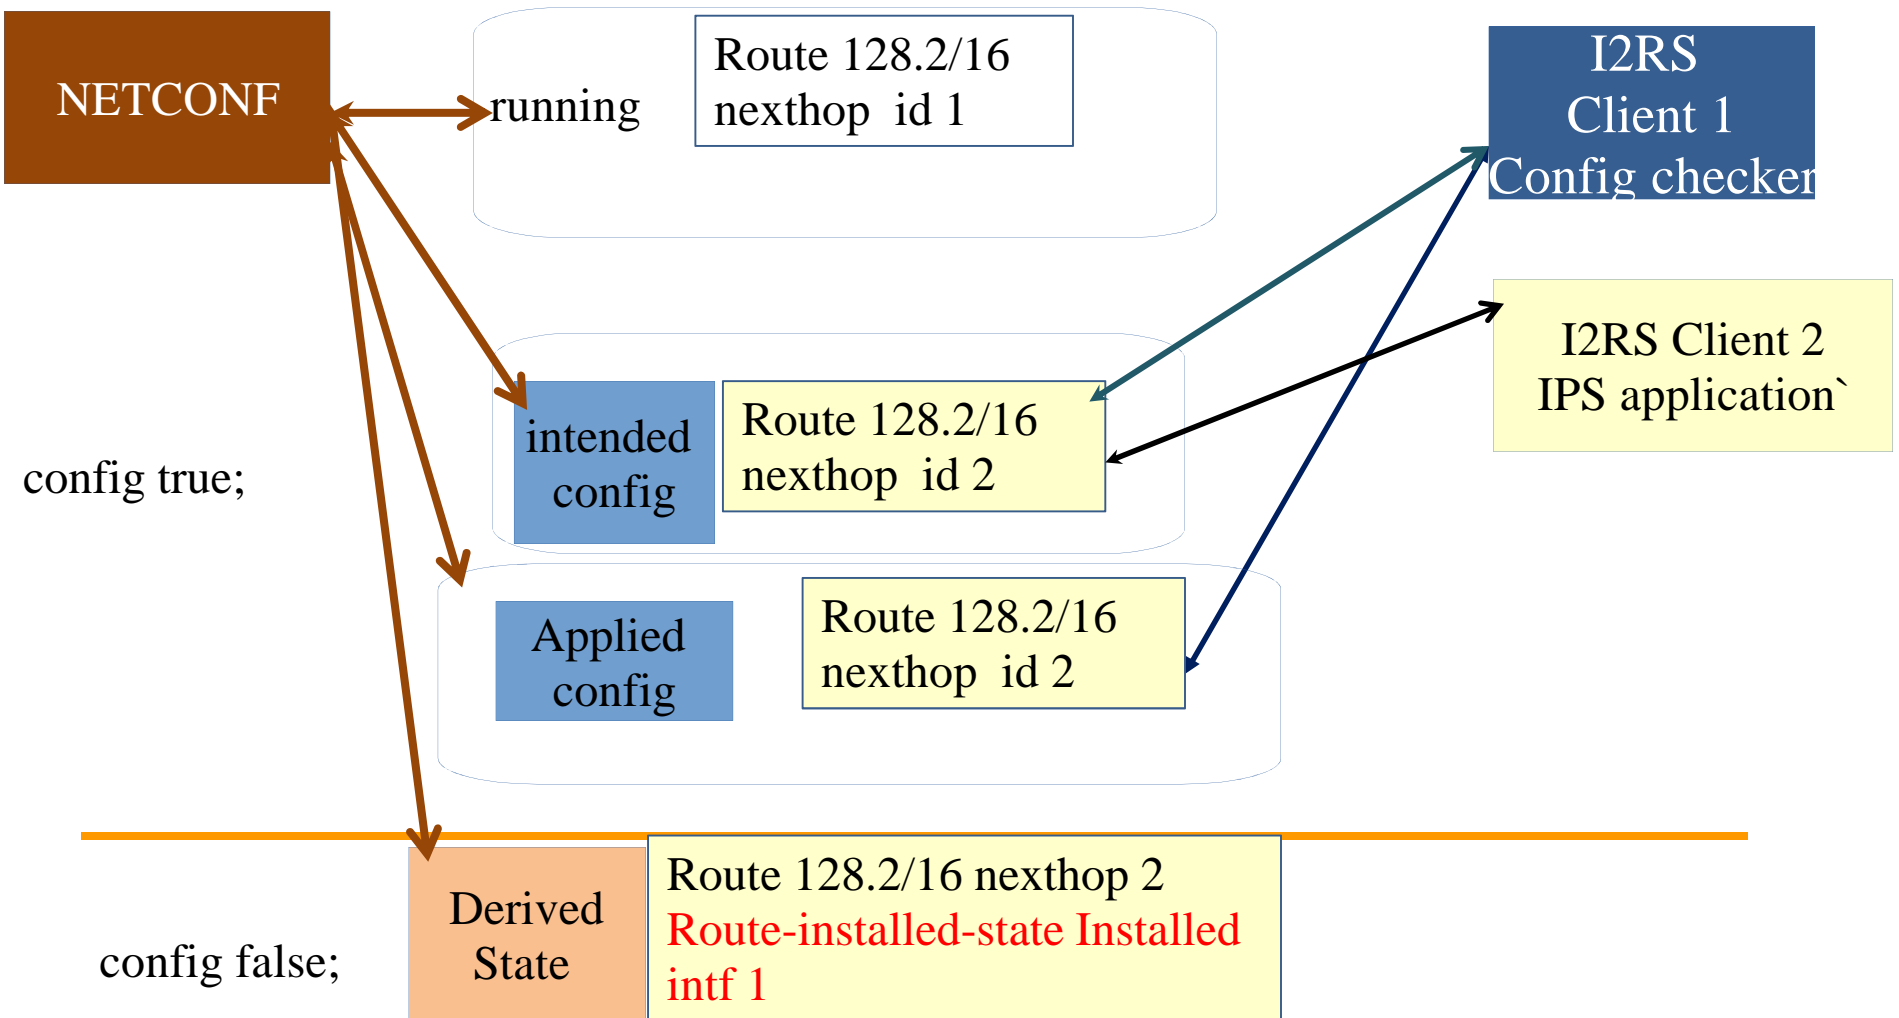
NETCONF

running

Route 128.2/16
nexthop id 1

I2RS
Client 1
Config checker

I2RS Client 2
IPS application`

config true;

intended
config

Route 128.2/16
nexthop id 2

Applied
config

Route 128.2/16
nexthop id 2

config false;

Derived
State

Route 128.2/16 nexthop 2
Route-installed-state Installed
intf 1